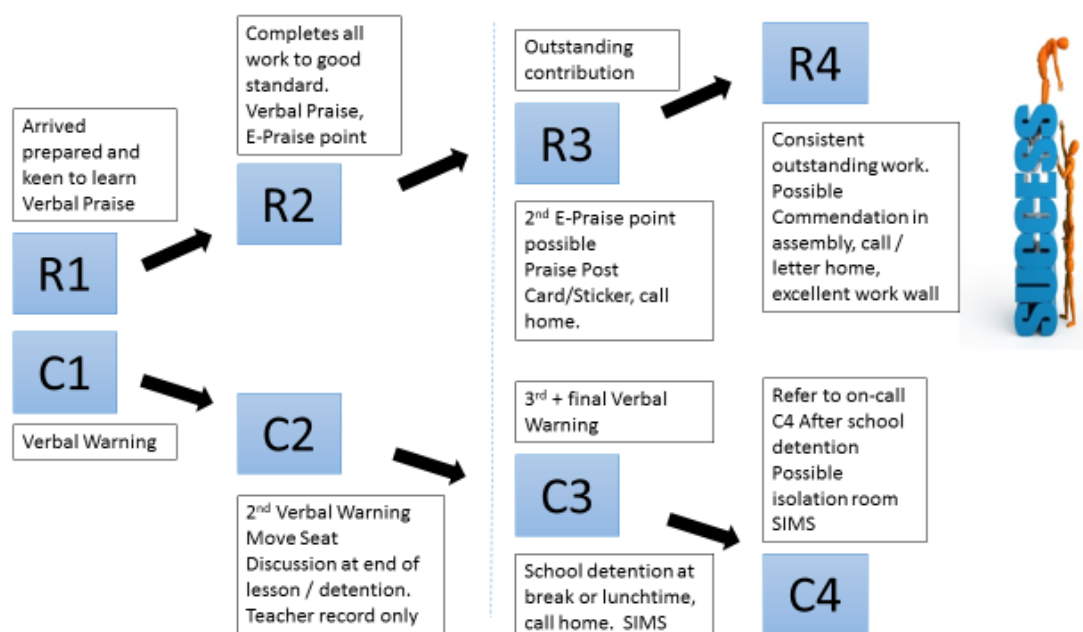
Arrived prepared and keen to learn Verbal Praise

R1

Completes all work to good standard. Verbal Praise, E-Praise point

R2

Outstanding contribution

R3

2$^{nd}$ E-Praise point possible Praise Post Card/Sticker, call home.

R4

Consistent outstanding work. Possible Commendation in assembly, call / letter home, excellent work wall

SUCCESS

C1

Verbal Warning

C2

2$^{nd}$ Verbal Warning Move Seat Discussion at end of lesson / detention. Teacher record only

3$^{rd}$ + final Verbal Warning

C3

School detention at break or lunchtime, call home. SIMS

Refer to on-call C4 After school detention Possible isolation room SIMS

C4